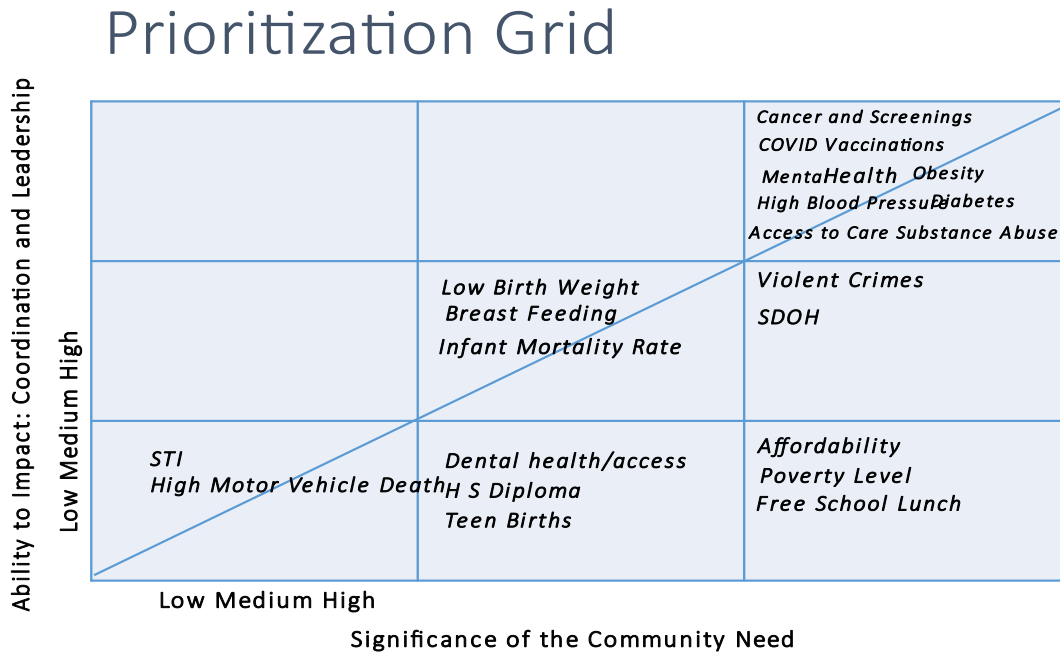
Prioritization Grid

Ability to Impact: Coordination and Leadership

Low Medium High

| | | |
|---|---|---|
| | | Cancer and Screenings COVID Vaccinations MentaHealth Obesity High Blood Pressure Diabetes Access to Care Substance Abuse |
| | Low Birth Weight Breast Feeding Infant Mortality Rate | Violent Crimes SDOH |
| STI High Motor Vehicle Death | Dental health/access H S Diploma Teen Births | Affordability Poverty Level Free School Lunch |

Low Medium High

Significance of the Community Need